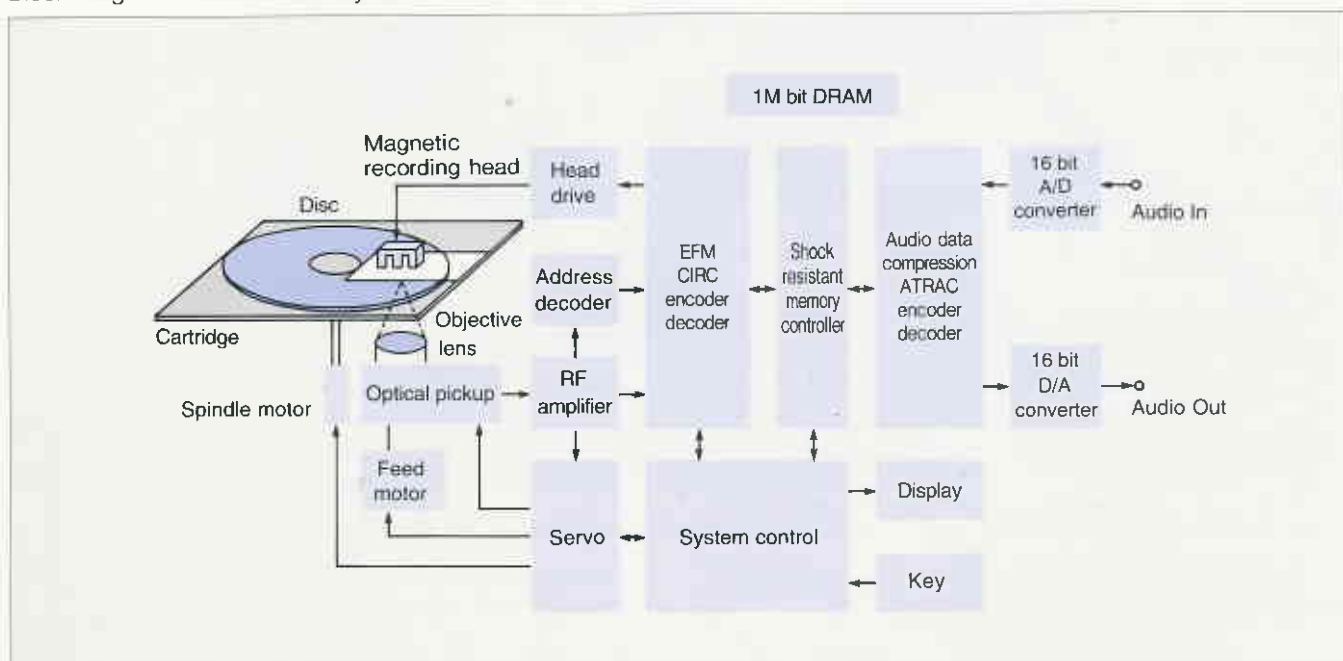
1M bit DRAM

Magnetic recording head

Disc

Cartridge

Objective lens

Spindle motor

Head drive

Address decoder

Optical pickup

RF amplifier

Feed motor

Servo

EFM CIRC encoder decoder

Shock resistant memory controller

Audio data compression ATRAC encoder decoder

16 bit A/D converter

Audio In

16 bit D/A converter

Audio Out

System control

Display

Key